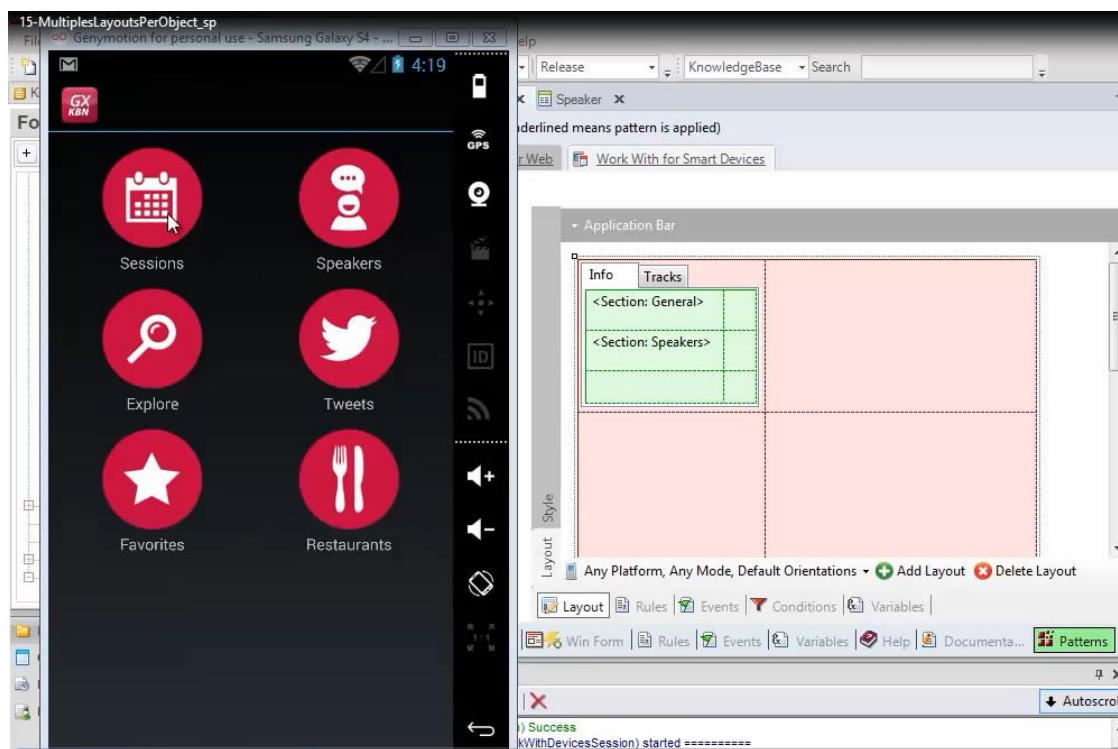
15-MultiplesLayoutsPerObject_sp
Genymotion for personal use - Samsung Galaxy S4 - ...
elp
Release
KnowledgeBase
Search
4:19
GX KBN
GPS
Speaker
derlined means pattern is applied)
r Web
Work With for Smart Devices
Application Bar
Info
Tracks
<Section: General>
<Section: Speakers>
Sessions
Speakers
Explore
Tweets
Favorites
Restaurants
ID
Style
Layout
Any Platform, Any Mode, Default Orientations
Add Layout
Delete Layout
Layout
Rules
Events
Conditions
Variables
Win Form
Rules
Events
Variables
Help
Documenta...
Patterns
Autoscrol
) Success
kWithDevicesSession) started ==========